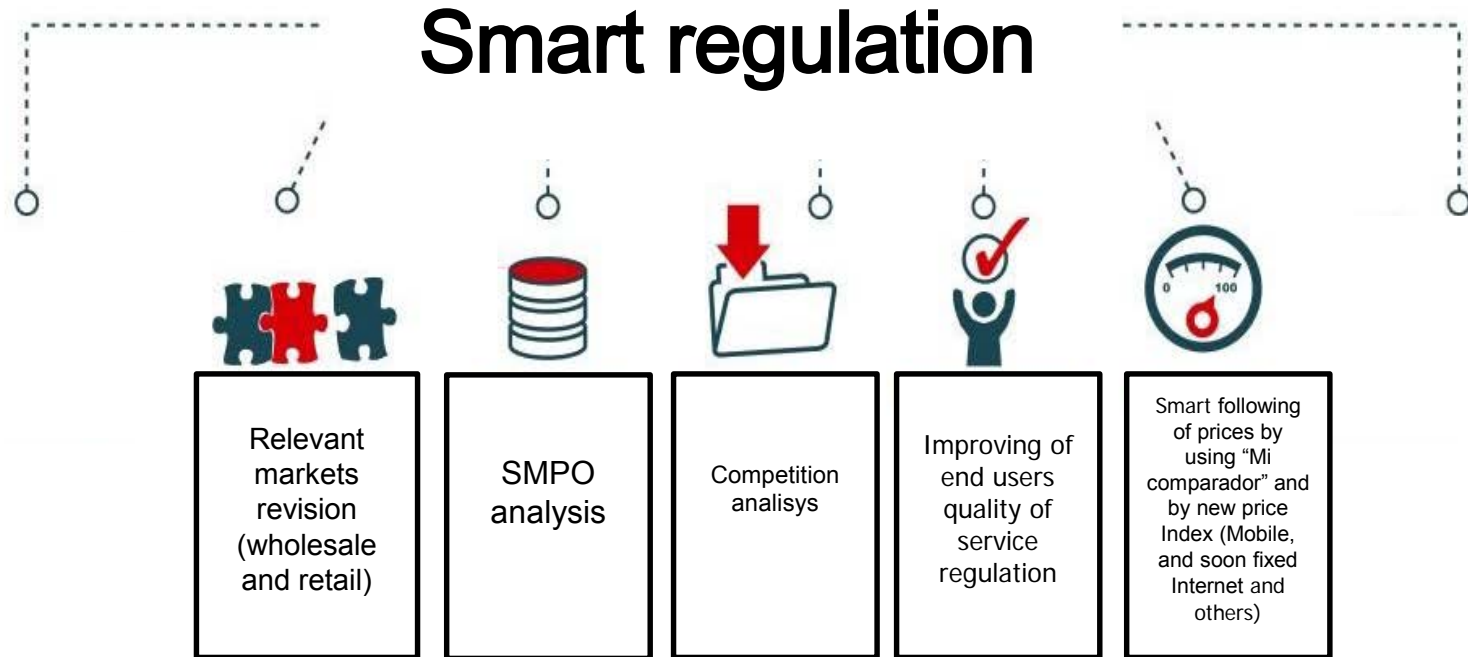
Smart regulation

0

100

Relevant markets revision (wholesale and retail)

SMPO analysis

Competition analisys

Improving of end users quality of service regulation

Smart following of prices by using “Mi comparador” and by new price Index (Mobile, and soon fixed Internet and others)